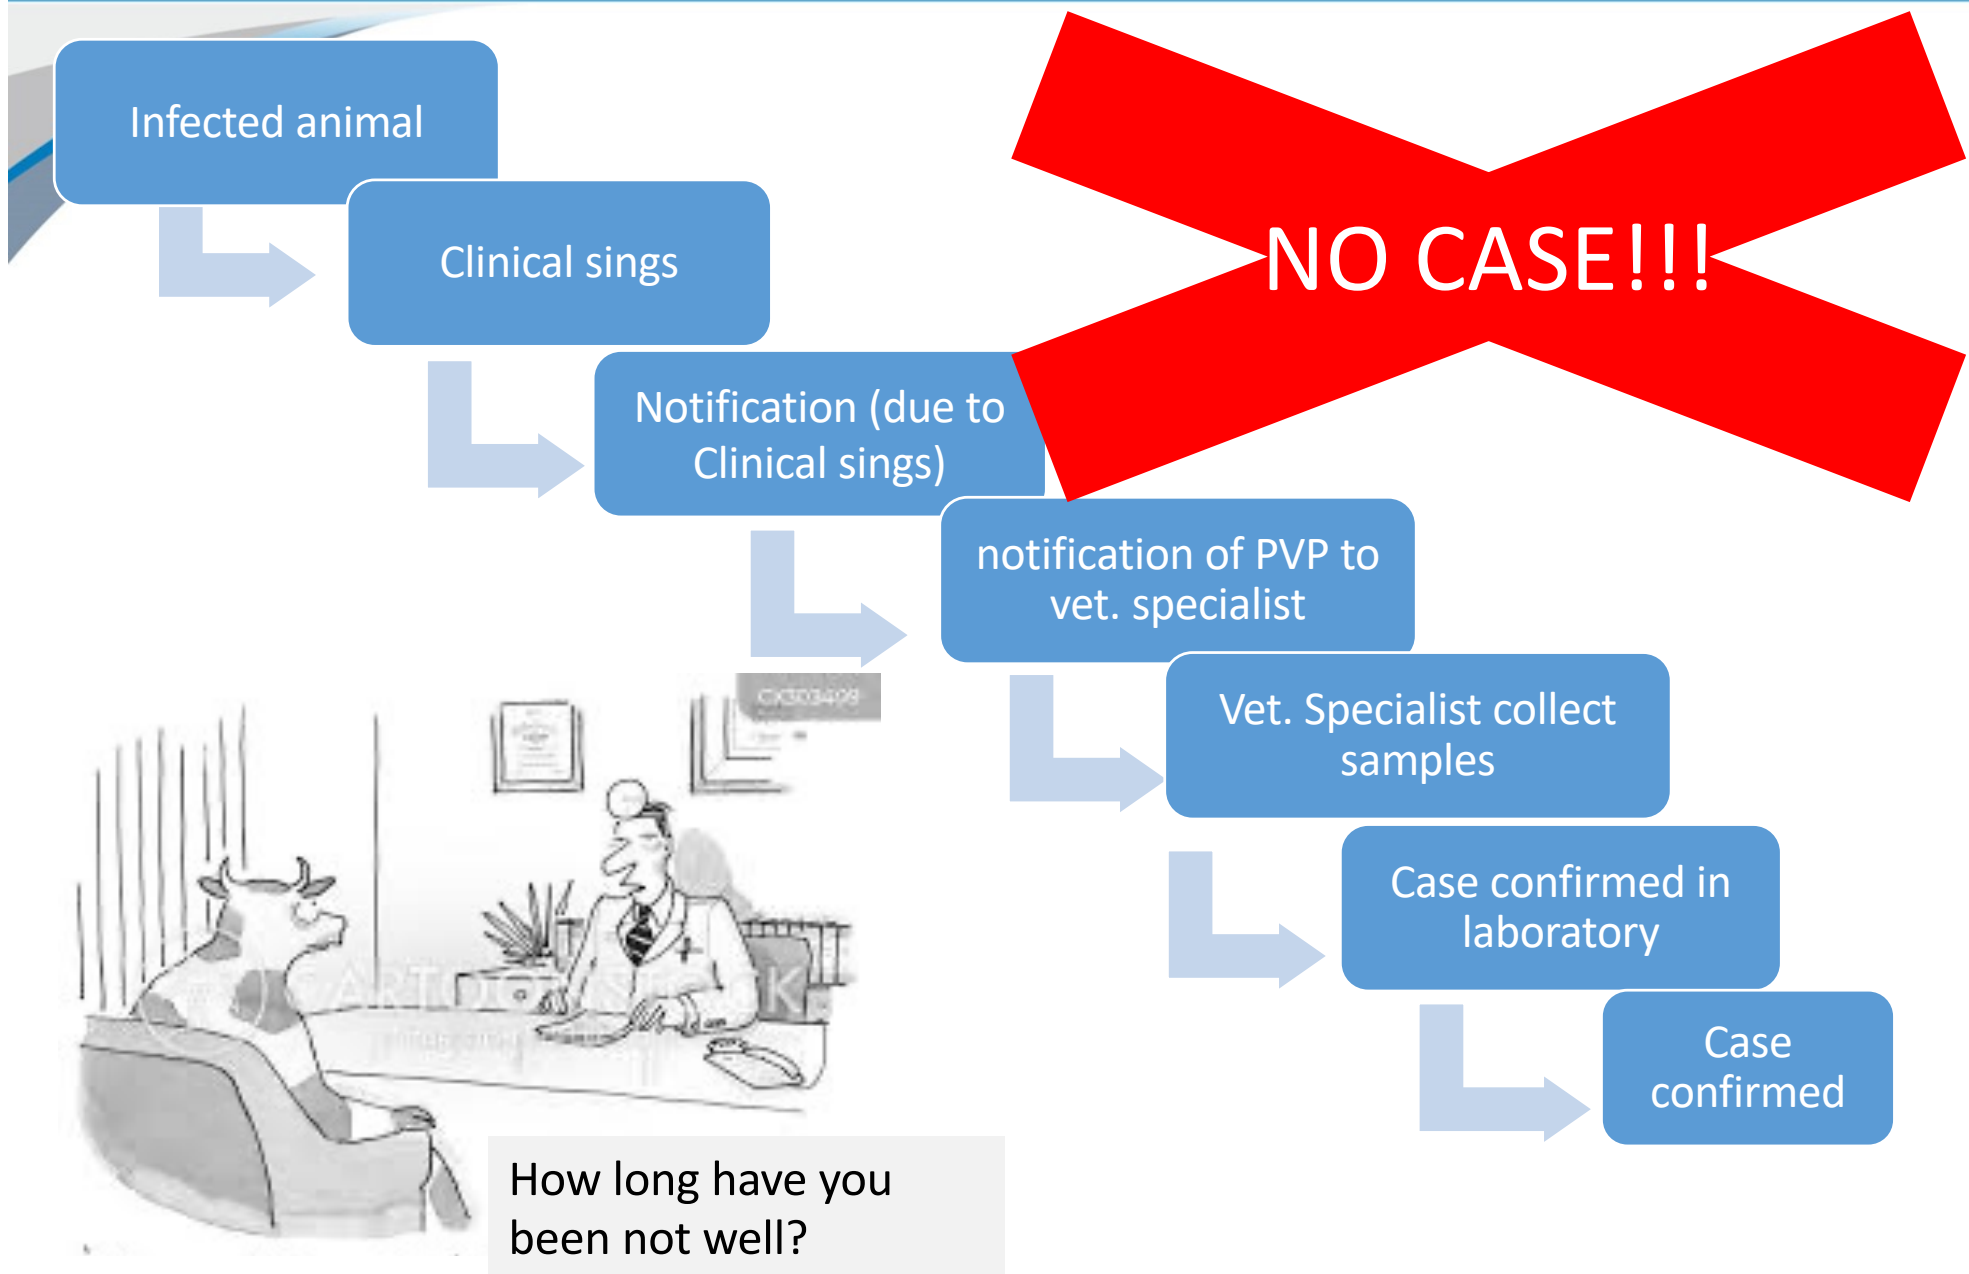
Infected animal

Clinical sings

Notification (due to Clinical sings)

notification of PVP to vet. specialist

Vet. Specialist collect samples

Case confirmed in laboratory

Case confirmed

NO CASE!!!

CX303498

CARTOONSTOCK

How long have you been not well?